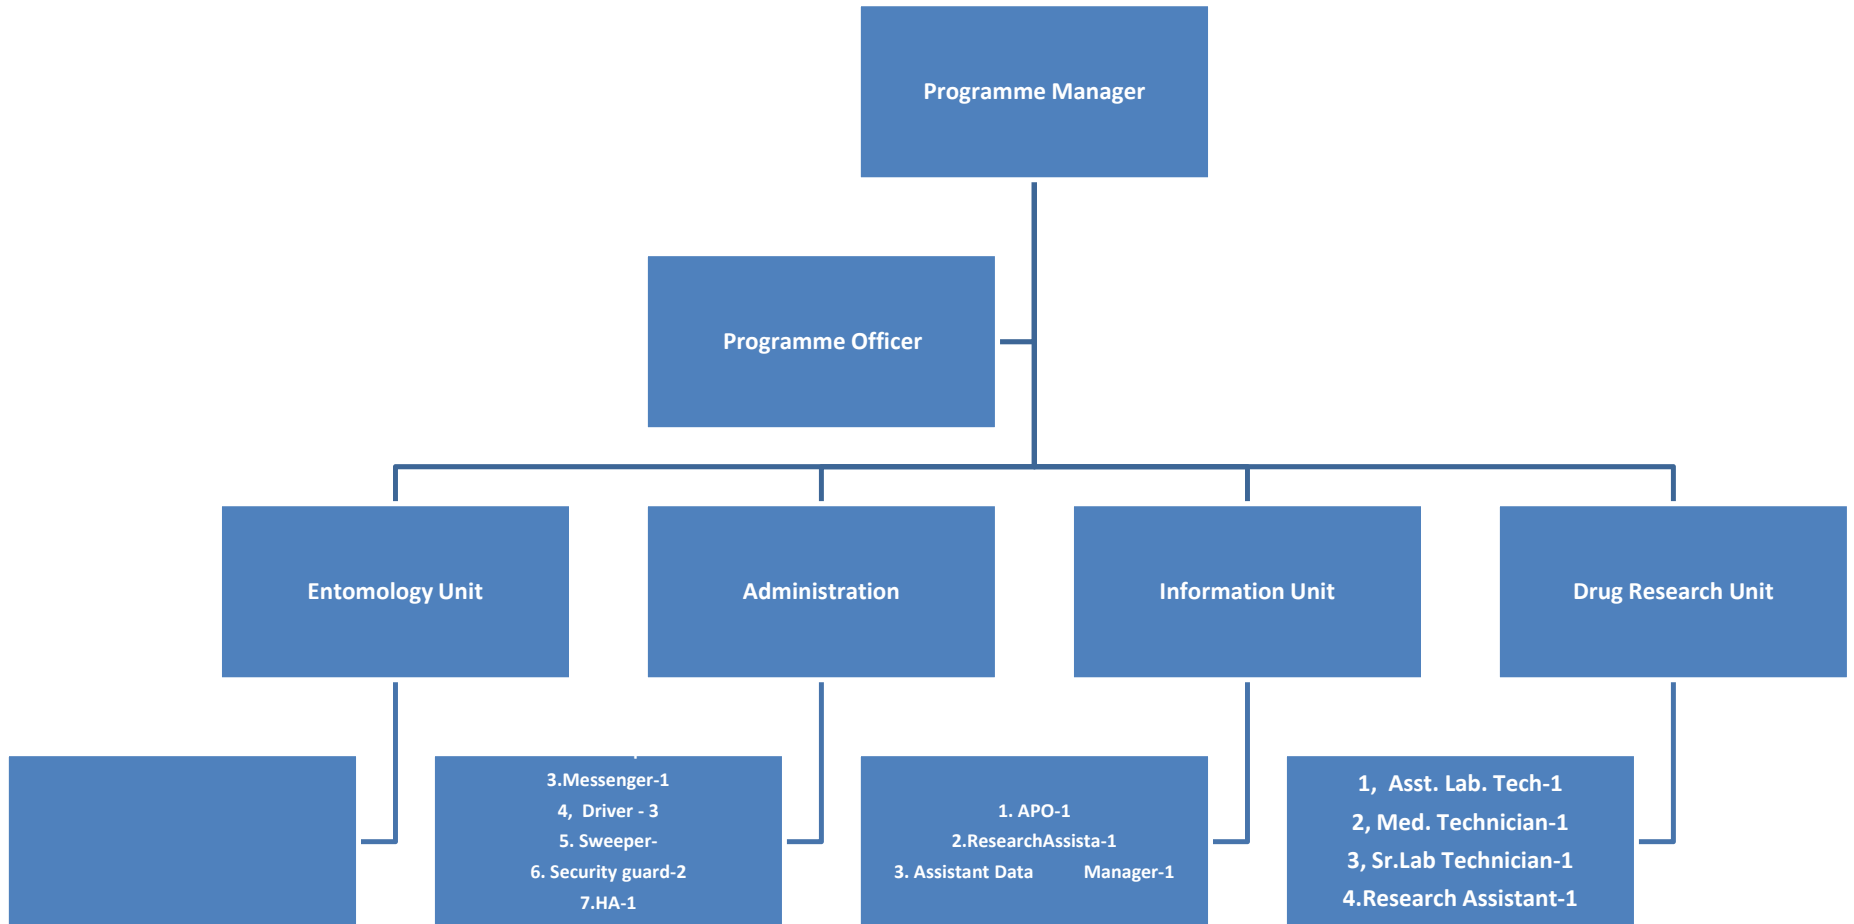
Programme Manager

Programme Officer

Entomology Unit

Administration

Information Unit

Drug Research Unit

3.Messenger-1
4, Driver - 3
5. Sweeper-
6. Security guard-2
7.HA-1

1. APO-1
2.ResearchAssista-1
3. Assistant Data Manager-1

1, Asst. Lab. Tech-1
2, Med. Technician-1
3, Sr.Lab Technician-1
4.Research Assistant-1